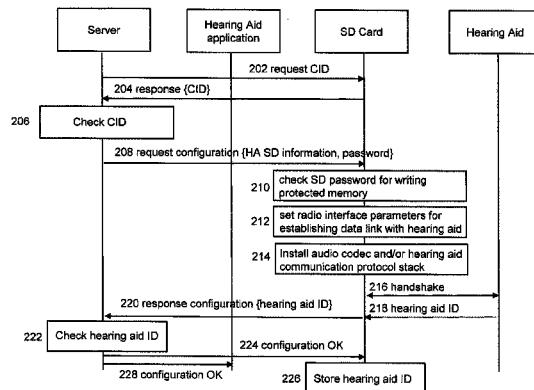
Server

Hearing Aid application

SD Card

Hearing Aid

202 request CID

204 response {CID}

206 Check CID

208 request configuration {HA SD information, password}

210 check SD password for writing protected memory

212 set radio interface parameters for establishing data link with hearing aid

214 Install audio codec and/or hearing aid communication protocol stack

216 handshake

218 hearing aid ID

220 response configuration {hearing aid ID}

222 Check hearing aid ID

224 configuration OK

228 configuration OK

226 Store hearing aid ID